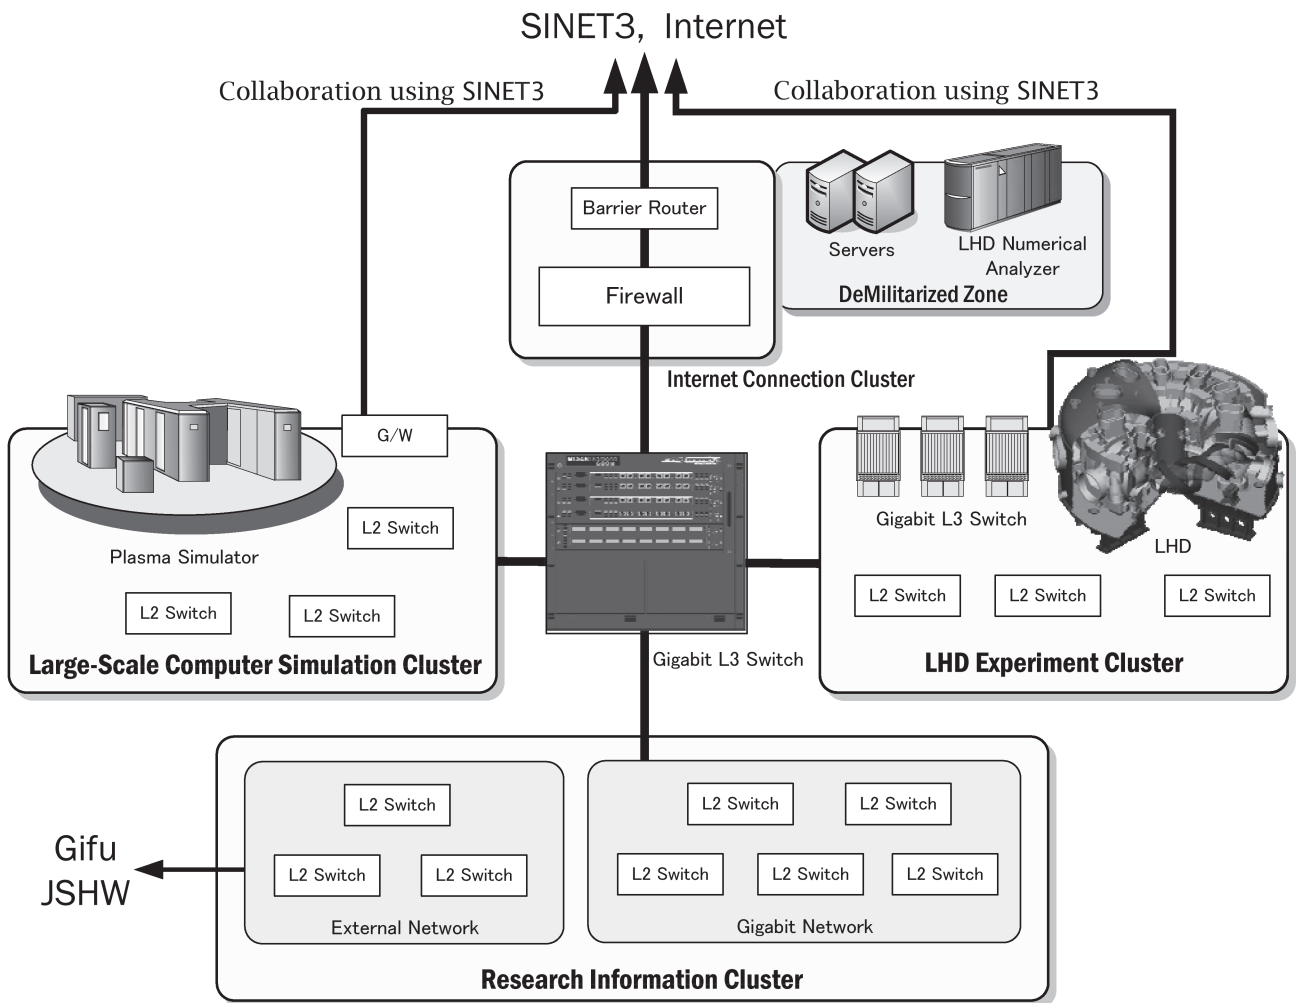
SINET3, Internet

Collaboration using SINET3

Collaboration using SINET3

Barrier Router

Firewall

Servers

LHD Numerical Analyzer

DeMilitarized Zone

Internet Connection Cluster

G/W

L2 Switch

Plasma Simulator

L2 Switch

L2 Switch

Large-Scale Computer Simulation Cluster

Gigabit L3 Switch

Gigabit L3 Switch

LHD

L2 Switch

L2 Switch

L2 Switch

LHD Experiment Cluster

L2 Switch

L2 Switch

L2 Switch

External Network

L2 Switch

L2 Switch

L2 Switch

L2 Switch

L2 Switch

Gigabit Network

Gifu
JSHW

Research Information Cluster